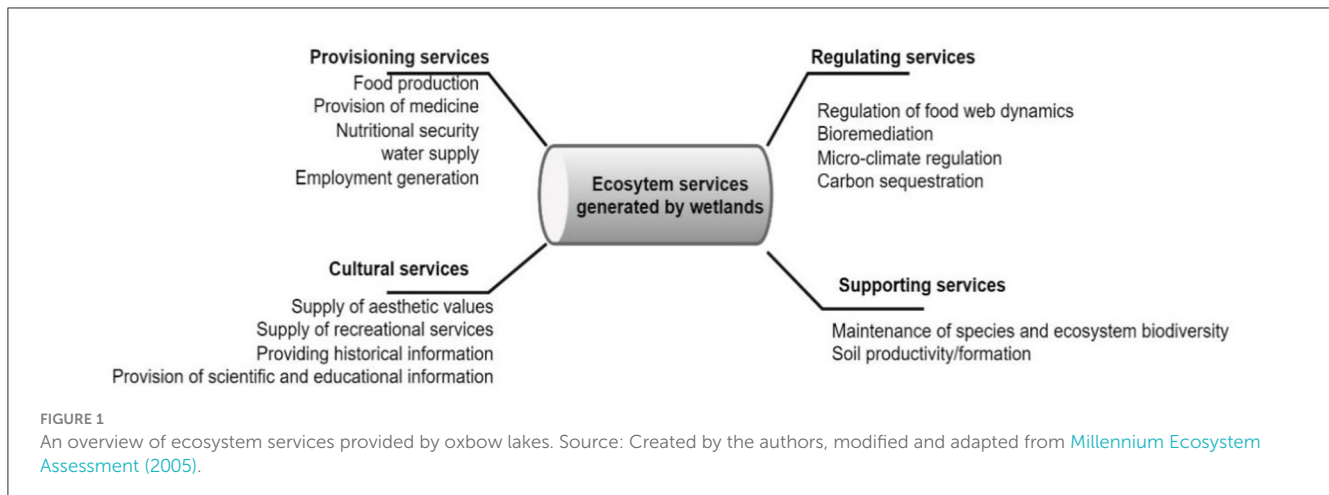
Provisioning services
Food production
Provision of medicine
Nutritional security
water supply
Employment generation

Regulating services
Regulation of food web dynamics
Bioremediation
Micro-climate regulation
Carbon sequestration

Ecosytem services generated by wetlands

Cultural services
Supply of aesthetic values
Supply of recreational services
Providing historical information
Provision of scientific and educational information

Supporting services
Maintenance of species and ecosystem biodiversity
Soil productivity/formation

FIGURE 1
An overview of ecosystem services provided by oxbow lakes. Source: Created by the authors, modified and adapted from Millennium Ecosystem Assessment (2005).